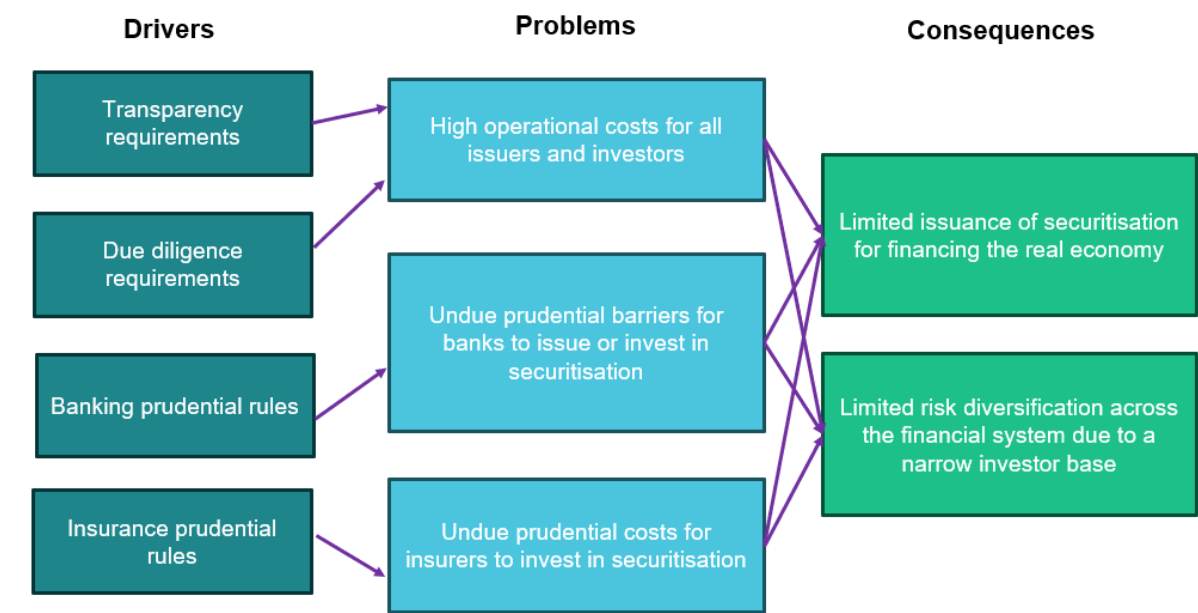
Drivers

Problems

Consequences

Transparency requirements

Due diligence requirements

Banking prudential rules

Insurance prudential rules

High operational costs for all issuers and investors

Undue prudential barriers for banks to issue or invest in securitisation

Undue prudential costs for insurers to invest in securitisation

Limited issuance of securitisation for financing the real economy

Limited risk diversification across the financial system due to a narrow investor base